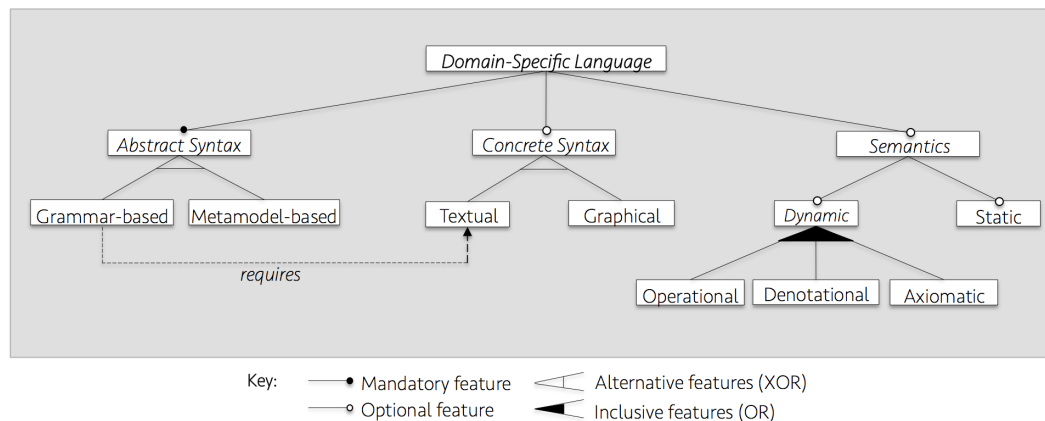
Domain-Specific Language

Abstract Syntax

Concrete Syntax

Semantics

Grammar-based

Metamodel-based

Textual

Graphical

Dynamic

Static

requires

Operational

Denotational

Axiomatic

Key:

Mandatory feature

Optional feature

Alternative features (XOR)

Inclusive features (OR)